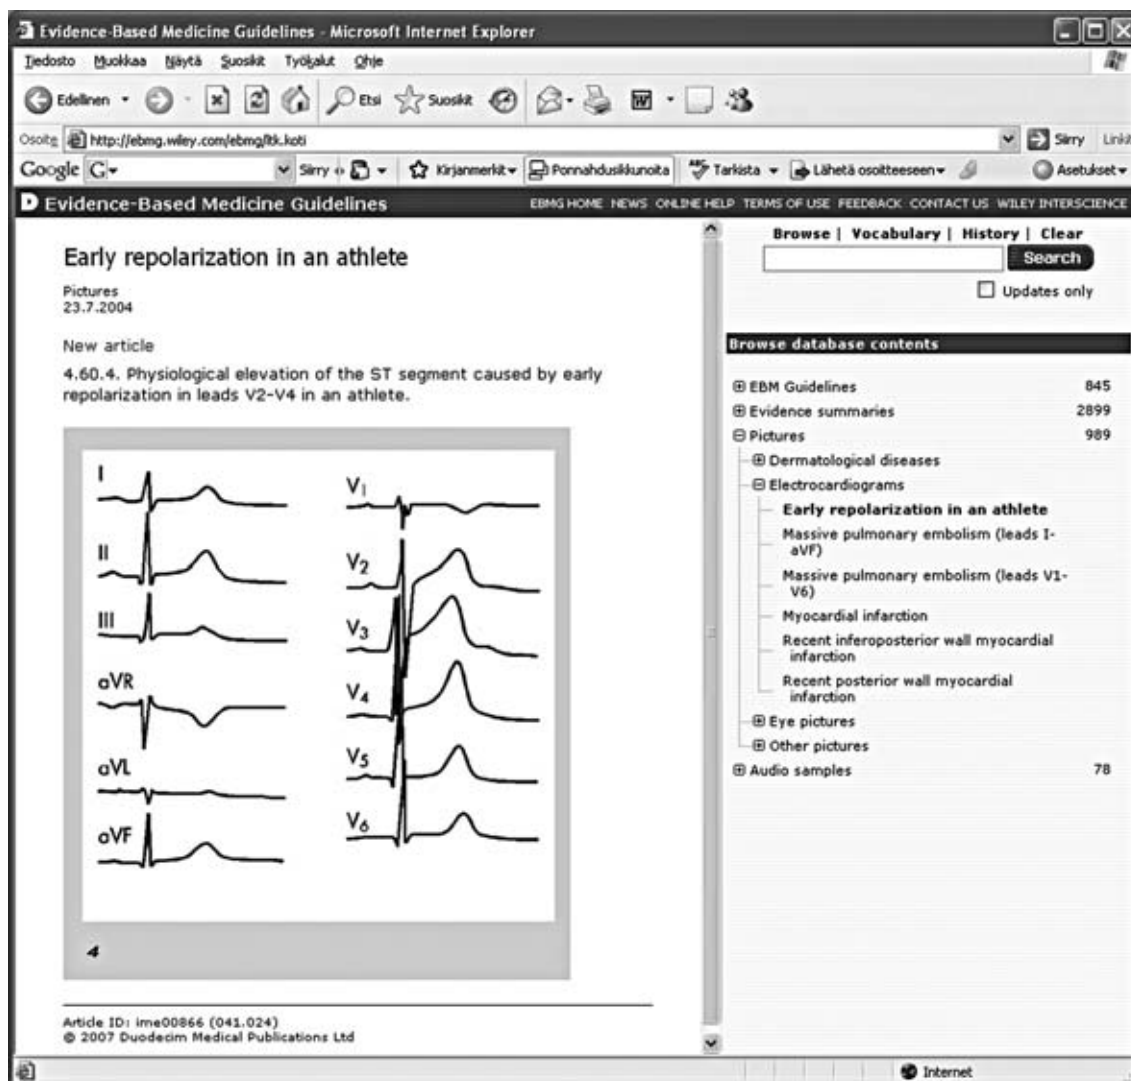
Evidence-Based Medicine Guidelines - Microsoft Internet Explorer

Tiedosto Muokkaa Näytä Suosikit Työkalut Ohje

Edellinen Etsi Suosikit

Osoite http://ebmg.wiley.com/ebmg/ltk.koti Siirry Linkit

Google G- Siirry Kirjanmerkit Ponnahdusikkunoita Tarkista Lähetä osoitteeseen Asetukset

D Evidence-Based Medicine Guidelines

EBMG HOME NEWS ONLINE HELP TERMS OF USE FEEDBACK CONTACT US WILEY INTERSCIENCE

Early repolarization in an athlete

Pictures
23.7.2004

New article

4.60.4. Physiological elevation of the ST segment caused by early repolarization in leads V2-V4 in an athlete.

I
II
III
aVR
aVL
aVF
$V_1$
$V_2$
$V_3$
$V_4$
$V_5$
$V_6$

4

Article ID: ime00866 (041.024)
© 2007 Duodecim Medical Publications Ltd

Browse | Vocabulary | History | Clear

Search

Updates only

Browse database contents

| | |
|---|---|
| EBM Guidelines | 845 |
| Evidence summaries | 2899 |
| Pictures | 989 |

Dermatological diseases
Electrocardiograms
Early repolarization in an athlete
Massive pulmonary embolism (leads I-aVF)
Massive pulmonary embolism (leads V1-V6)
Myocardial infarction
Recent inferoposterior wall myocardial infarction
Recent posterior wall myocardial infarction
Eye pictures
Other pictures

| | |
|---|---|
| Audio samples | 78 |

Internet